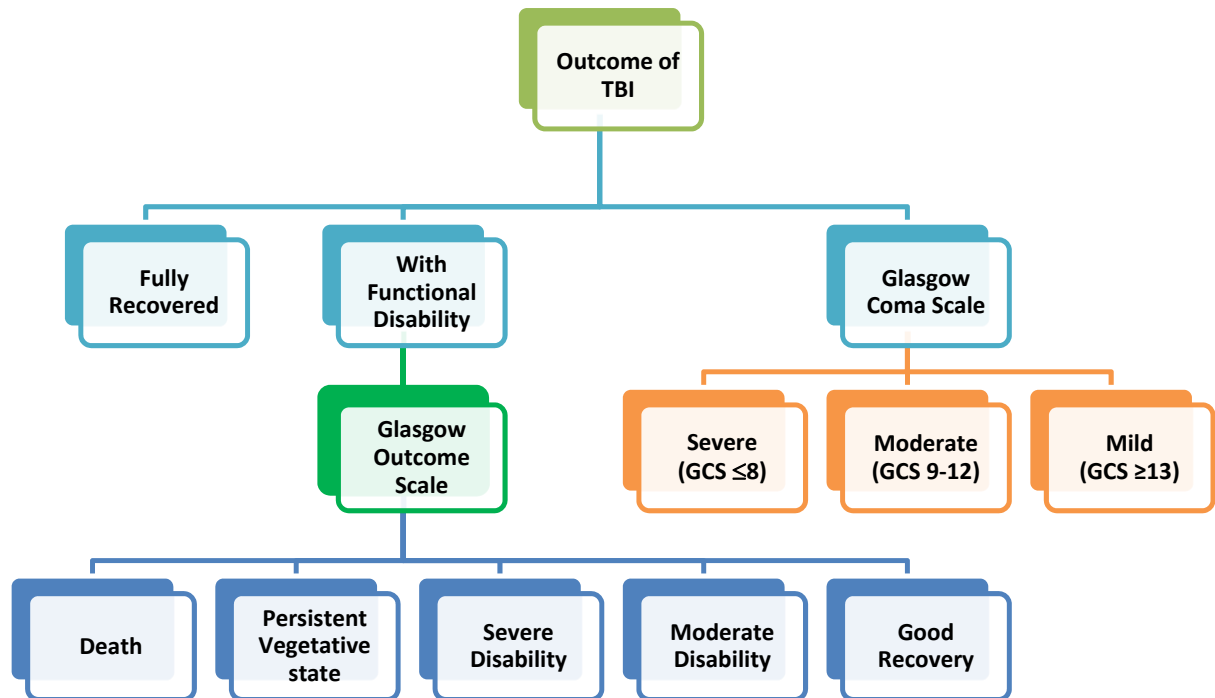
Outcome of TBI

Fully Recovered

With Functional Disability

Glasgow Coma Scale

Glasgow Outcome Scale

Severe (GCS $\leq$8)

Moderate (GCS 9-12)

Mild (GCS $\geq$13)

Death

Persistent Vegetative state

Severe Disability

Moderate Disability

Good Recovery